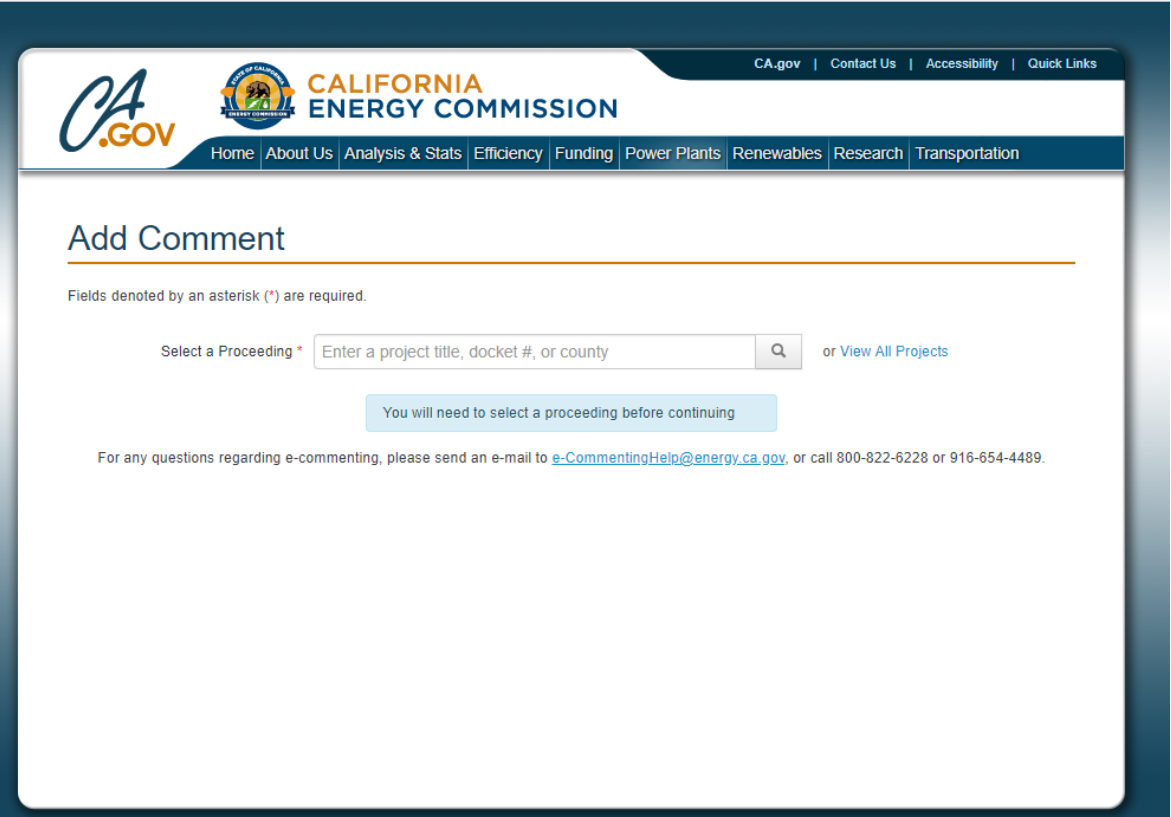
CA.GOV

STATE OF CALIFORNIA ENERGY COMMISSION

CALIFORNIA ENERGY COMMISSION

CA.gov | Contact Us | Accessibility | Quick Links

Home About Us Analysis & Stats Efficiency Funding Power Plants Renewables Research Transportation

Add Comment

Fields denoted by an asterisk (*) are required.

Select a Proceeding * Enter a project title, docket #, or county or View All Projects

You will need to select a proceeding before continuing

For any questions regarding e-commenting, please send an e-mail to e-CommentingHelp@energy.ca.gov, or call 800-822-6228 or 916-654-4489.